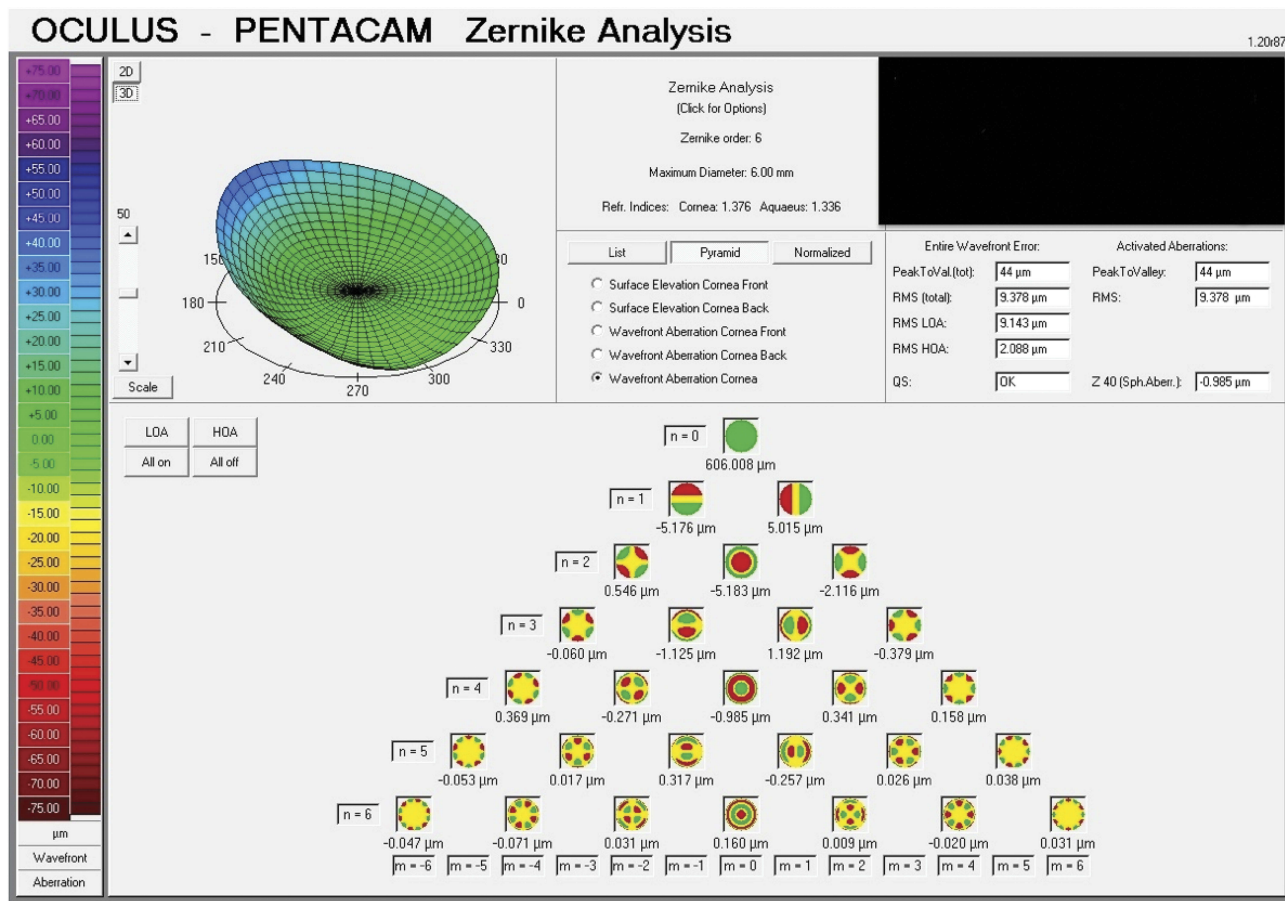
OCULUS - PENTACAM Zernike Analysis

1.20r87

+75.00
+70.00
+65.00
+60.00
+55.00
+50.00
+45.00
+40.00
+35.00
+30.00
+25.00
+20.00
+15.00
+10.00
+5.00
0.00
-5.00
-10.00
-15.00
-20.00
-25.00
-30.00
-35.00
-40.00
-45.00
-50.00
-55.00
-60.00
-65.00
-70.00
-75.00
µm
Wavefront
Aberration

2D
3D
50
Scale

150
30
180
0
210
330
240
270
300

Zernike Analysis
(Click for Options)
Zernike order: 6
Maximum Diameter: 6.00 mm
Refr. Indices: Cornea: 1.376 Aquaeus: 1.336

List
Pyramid
Normalized

Surface Elevation Cornea Front
Surface Elevation Cornea Back
Wavefront Aberration Cornea Front
Wavefront Aberration Cornea Back
Wavefront Aberration Cornea

Entire Wavefront Error:
PeakToVal.(tot): 44 µm
RMS (total): 9.378 µm
RMS LOA: 9.143 µm
RMS HOA: 2.088 µm
QS: OK

Activated Aberrations:
PeakToValley: 44 µm
RMS: 9.378 µm
Z 40 (Sph.Aberr.): -0.985 µm

LOA
HOA
All on
All off

n = 0
606.008 µm
n = 1
-5.176 µm
5.015 µm
n = 2
0.546 µm
-5.183 µm
-2.116 µm
n = 3
-0.060 µm
-1.125 µm
1.192 µm
-0.379 µm
n = 4
0.369 µm
-0.271 µm
-0.985 µm
0.341 µm
0.158 µm
n = 5
-0.053 µm
0.017 µm
0.317 µm
-0.257 µm
0.026 µm
0.038 µm
n = 6
-0.047 µm
-0.071 µm
0.031 µm
0.160 µm
0.009 µm
-0.020 µm
0.031 µm

m = -6
m = -5
m = -4
m = -3
m = -2
m = -1
m = 0
m = 1
m = 2
m = 3
m = 4
m = 5
m = 6